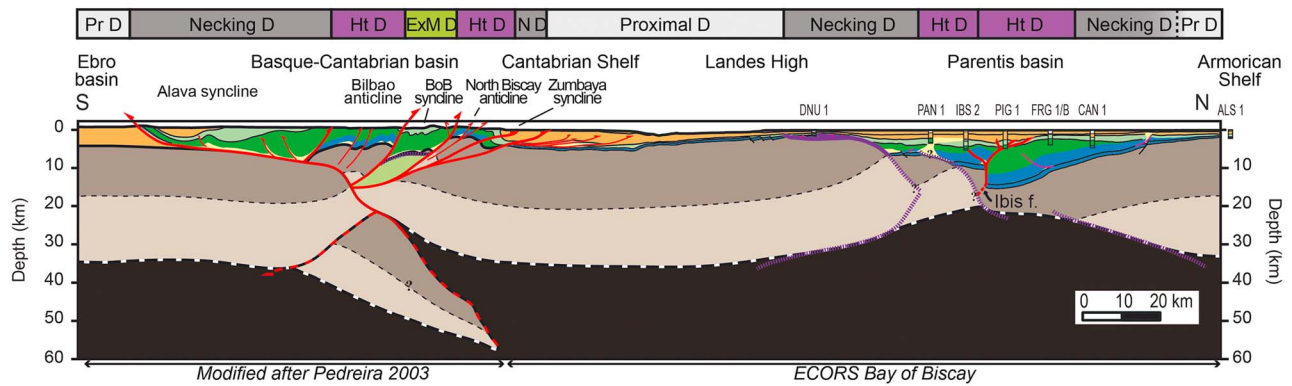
| Pr D | Necking D | Ht D | ExM D | Ht D | N D | Proximal D | Necking D | Ht D | Ht D | Necking D | Pr D |
|---|---|---|---|---|---|---|---|---|---|---|---|

Ebro basin

S

Alava syncline

Basque-Cantabrian basin

Bilbao anticline

BoB syncline

North Biscay anticline

Zumbaya syncline

Cantabrian Shelf

Landes High

Parentis basin

Armorican Shelf

N

DNU 1

PAN 1

IBS 2

PIG 1

FRG 1/B

CAN 1

ALS 1

Ibis f.

?

Depth (km)

0

10

20

30

40

50

60

Depth (km)

10

20

30

40

50

60

0 10 20 km

Modified after Pedreira 2003

ECORS Bay of Biscay